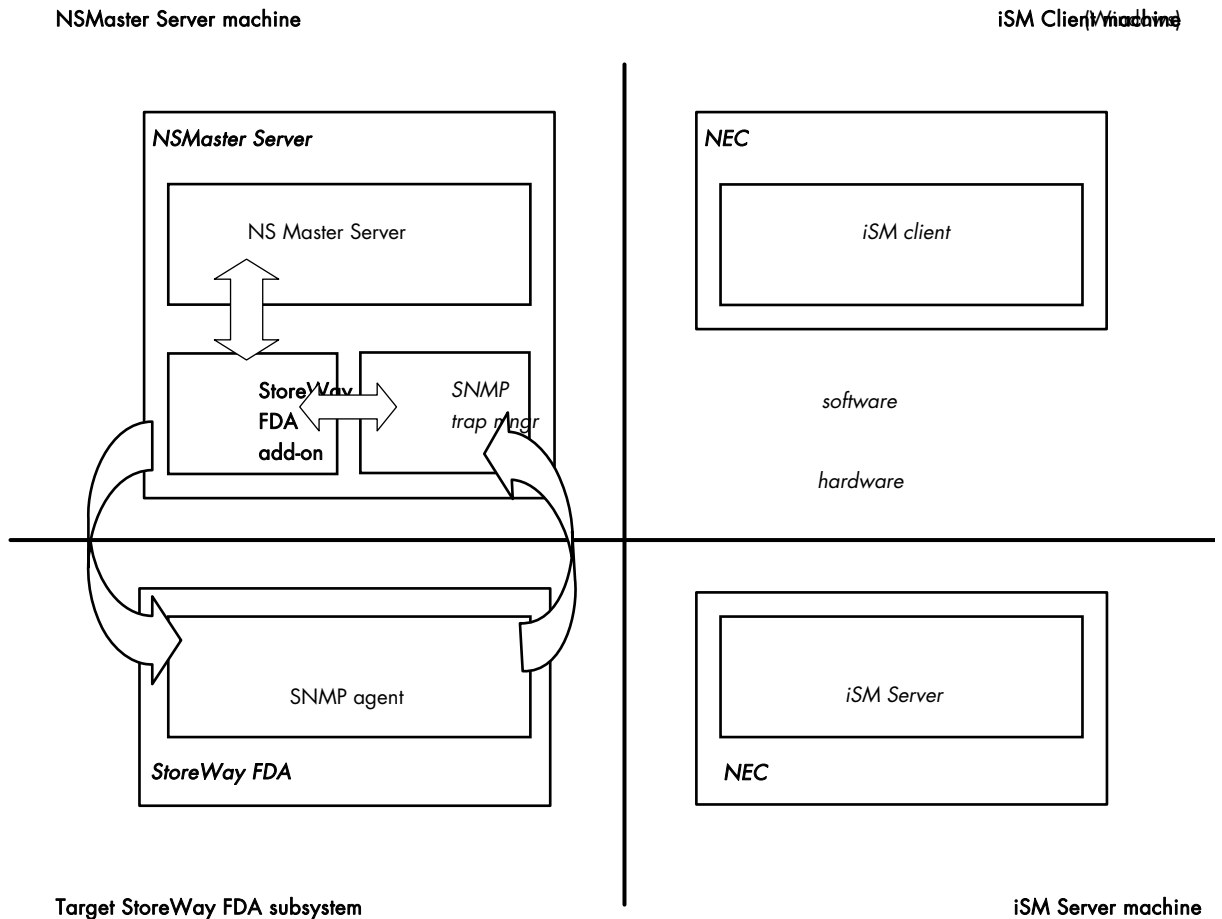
NSMaster Server machine

iSM Client (Windows) machine

NSMaster Server

NS Master Server

StoreWay FDA add-on

SNMP trap mngr

NEC

iSM client

software

hardware

SNMP agent

StoreWay FDA

iSM Server

NEC

Target StoreWay FDA subsystem

iSM Server machine